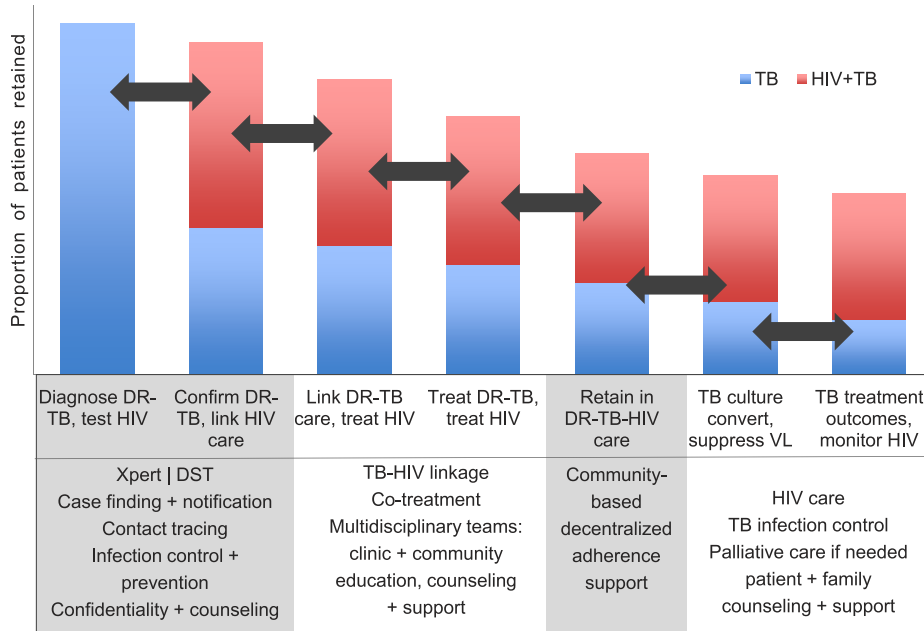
Proportion of patients retained

TB HIV+TB

| Diagnose DR-TB, test HIV | Confirm DR-TB, link HIV care | Link DR-TB care, treat HIV | Treat DR-TB, treat HIV | Retain in DR-TB-HIV care | TB culture convert, suppress VL | TB treatment outcomes, monitor HIV |
|---|---|---|---|---|---|---|

Xpert | DST
Case finding + notification
Contact tracing
Infection control + prevention
Confidentiality + counseling

TB-HIV linkage
Co-treatment
Multidisciplinary teams: clinic + community education, counseling + support

Community-based decentralized adherence support

HIV care
TB infection control
Palliative care if needed
patient + family counseling + support